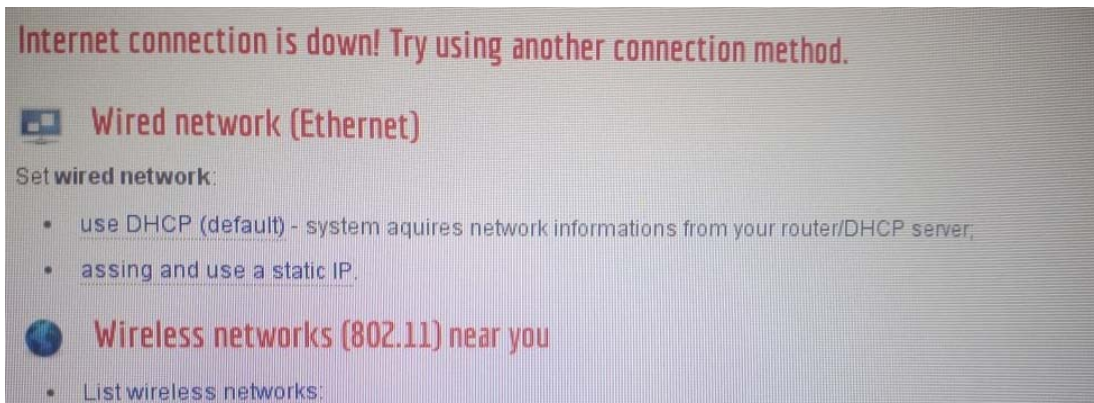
Internet connection is down! Try using another connection method.

Wired network (Ethernet)

Set wired network:

- use DHCP (default) - system aquires network informations from your router/DHCP server;
- assing and use a static IP.

Wireless networks (802.11) near you

- List wireless networks: